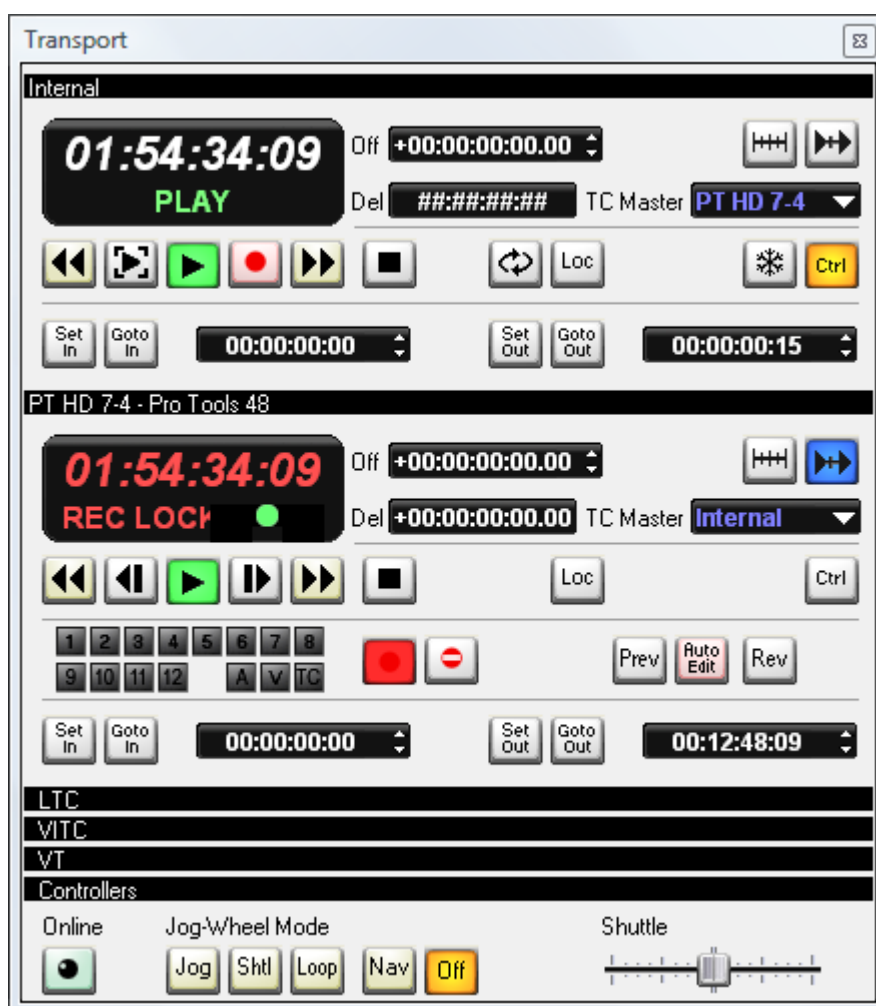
Transport

Internal

01:54:34:09
PLAY

Off +00:00:00:00.00

Del ##:##:##:## TC Master PT HD 7-4

Loc

Ctrl

Set In Goto In 00:00:00:00

Set Out Goto Out 00:00:00:15

PT HD 7-4 - Pro Tools 48

01:54:34:09
REC LOCK

Off +00:00:00:00.00

Del +00:00:00:00.00 TC Master Internal

Loc

Ctrl

1 2 3 4 5 6 7 8
9 10 11 12 A V TC

Prev Auto Edit Rev

Set In Goto In 00:00:00:00

Set Out Goto Out 00:12:48:09

LTC

VITC

VT

Controllers

Online

Jog-Wheel Mode

Jog Shtl Loop Nav Off

Shuttle